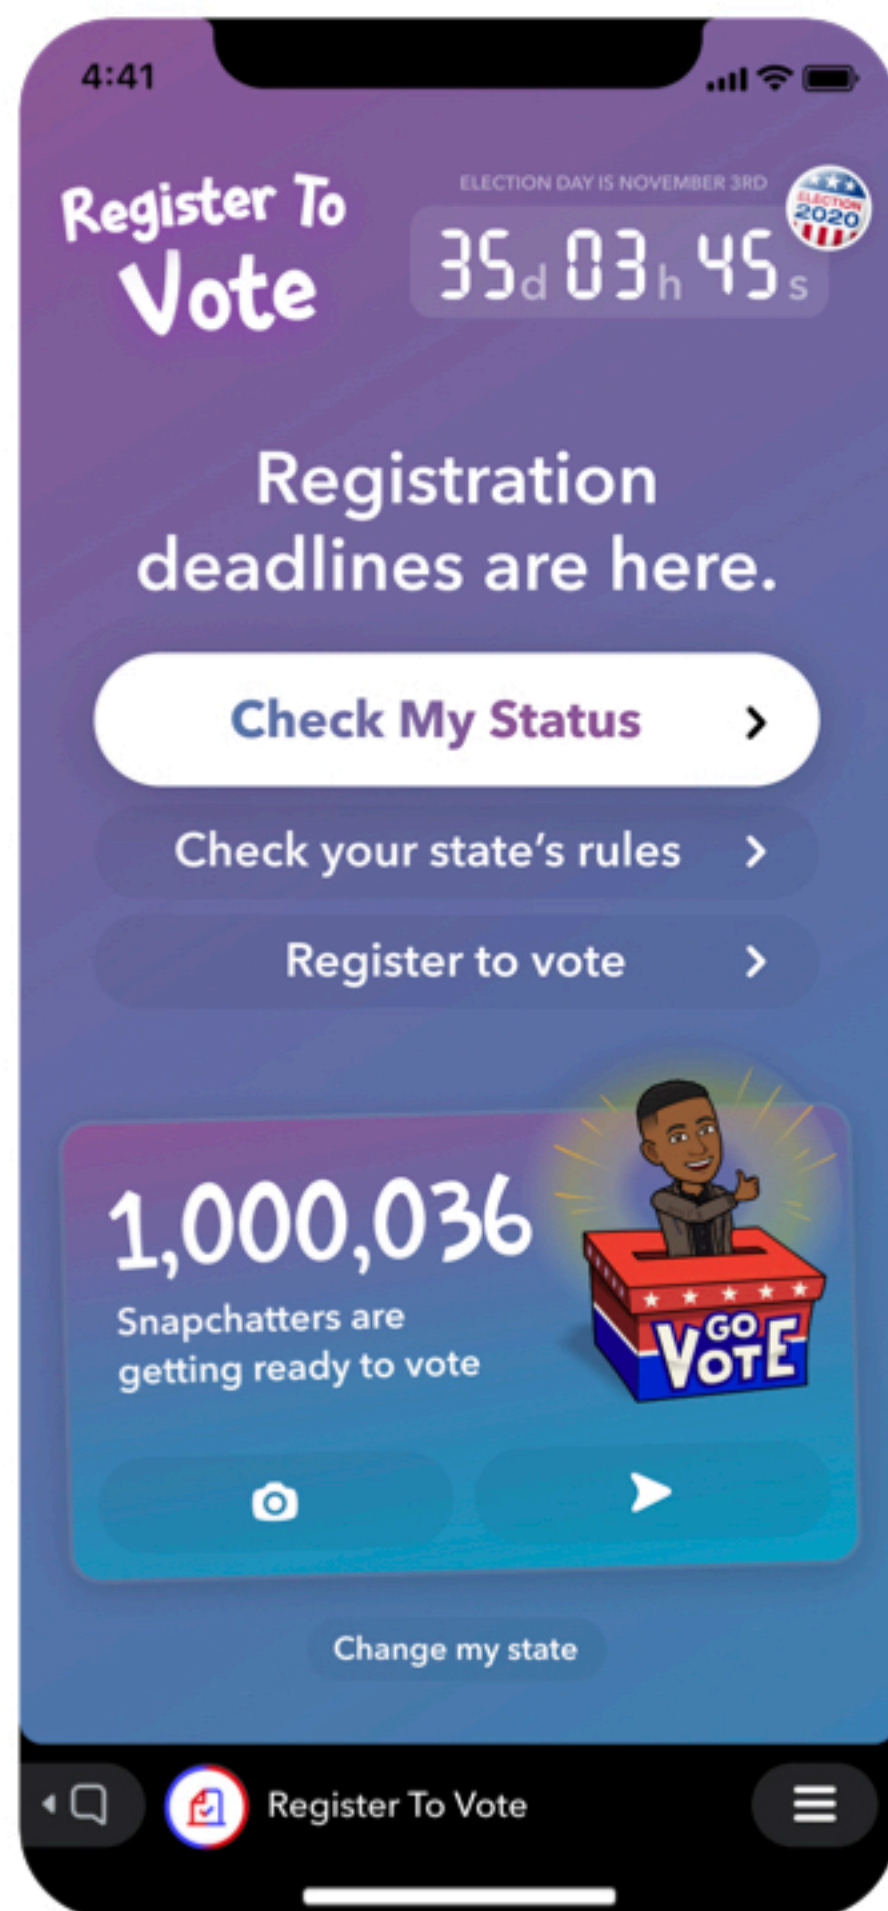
4:41

Register To Vote

ELECTION DAY IS NOVEMBER 3RD

ELECTION 2020

35d 03h 45s

Registration deadlines are here.

Check My Status

Check your state's rules

Register to vote

1,000,036

Snapchatters are getting ready to vote

GO VOTE

Change my state

Register To Vote